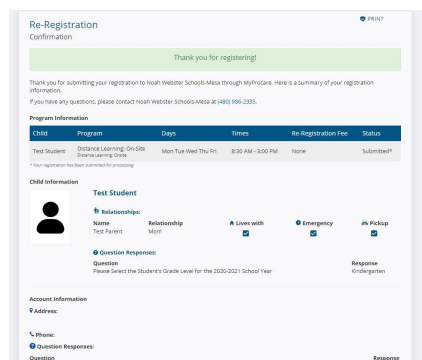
Re-Registration
Confirmation

PRINT

Thank you for registering!

Thank you for submitting your registration to Noah Webster Schools-Mesa through MyProcare. Here is a summary of your registration information.

If you have any questions, please contact Noah Webster Schools-Mesa at (480) 986-2335.

Program Information

| Child | Program | Days | Times | Re-Registration Fee | Status |
|---|---|---|---|---|---|
| Test Student | Distance Learning: On-Site Distance Learning: Onsite | Mon Tue Wed Thu Fri | 8:30 AM - 3:00 PM | None | Submitted* |

* Your registration has been submitted for processing

Child Information

Test Student

Relationships:

| Name | Relationship | Lives with | Emergency | Pickup |
|---|---|---|---|---|
| Test Parent | Mom | ☑ | ☑ | ☑ |

Question Responses:

| Question | Response |
|---|---|
| Please Select the Student's Grade Level for the 2020-2021 School Year | Kindergarten |

Account Information

Address:

Phone:

Question Responses:

Question

Response